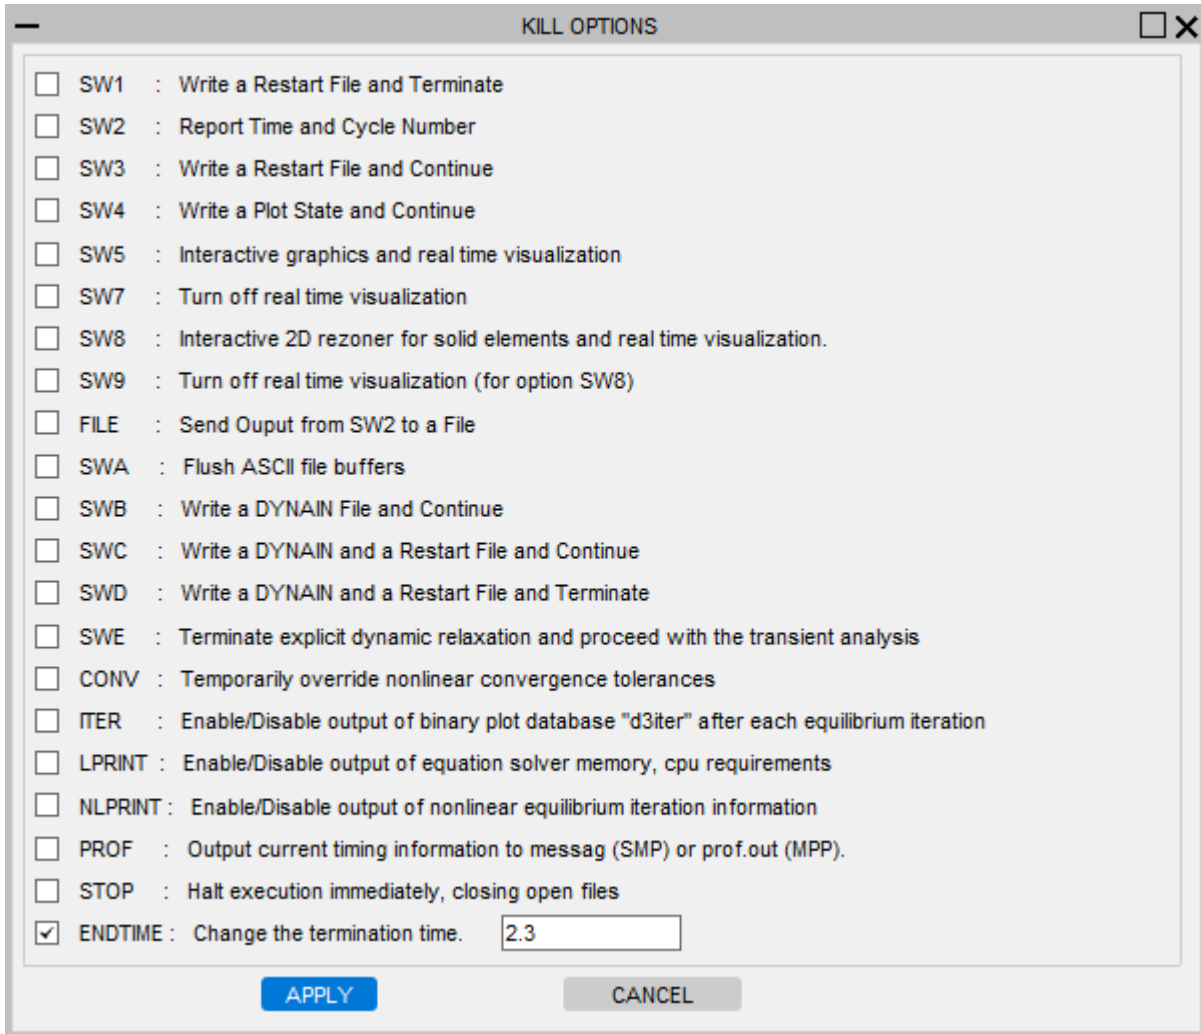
KILL OPTIONS

SW1 : Write a Restart File and Terminate
SW2 : Report Time and Cycle Number
SW3 : Write a Restart File and Continue
SW4 : Write a Plot State and Continue
SW5 : Interactive graphics and real time visualization
SW7 : Turn off real time visualization
SW8 : Interactive 2D rezoner for solid elements and real time visualization.
SW9 : Turn off real time visualization (for option SW8)
FILE : Send Ouput from SW2 to a File
SWA : Flush ASCII file buffers
SWB : Write a DYNAIN File and Continue
SWC : Write a DYNAIN and a Restart File and Continue
SWD : Write a DYNAIN and a Restart File and Terminate
SWE : Terminate explicit dynamic relaxation and proceed with the transient analysis
CONV : Temporarily override nonlinear convergence tolerances
ITER : Enable/Disable output of binary plot database "d3iter" after each equilibrium iteration
LPRINT : Enable/Disable output of equation solver memory, cpu requirements
NLPRINT : Enable/Disable output of nonlinear equilibrium iteration information
PROF : Output current timing information to messag (SMP) or prof.out (MPP).
STOP : Halt execution immediately, closing open files
ENDTIME : Change the termination time. 2.3

APPLY CANCEL